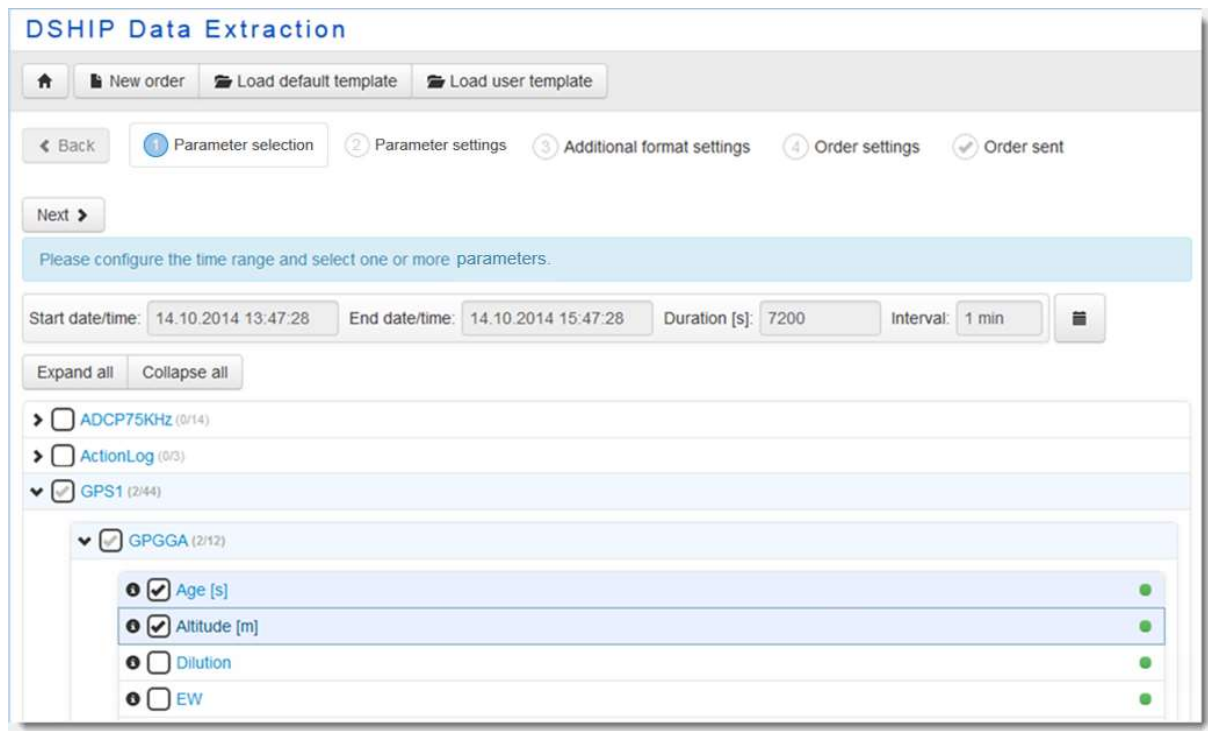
DSHIP Data Extraction

New order | Load default template | Load user template

< Back | 1 Parameter selection | 2 Parameter settings | 3 Additional format settings | 4 Order settings | Order sent

Next >

Please configure the time range and select one or more parameters.

Start date/time: 14.10.2014 13:47:28 | End date/time: 14.10.2014 15:47:28 | Duration [s]: 7200 | Interval: 1 min

Expand all | Collapse all

ADCP75KHz (0/14)
ActionLog (0/3)
GPS1 (2/44)
GPGGA (2/12)
Age [s]
Altitude [m]
Dilution
EW